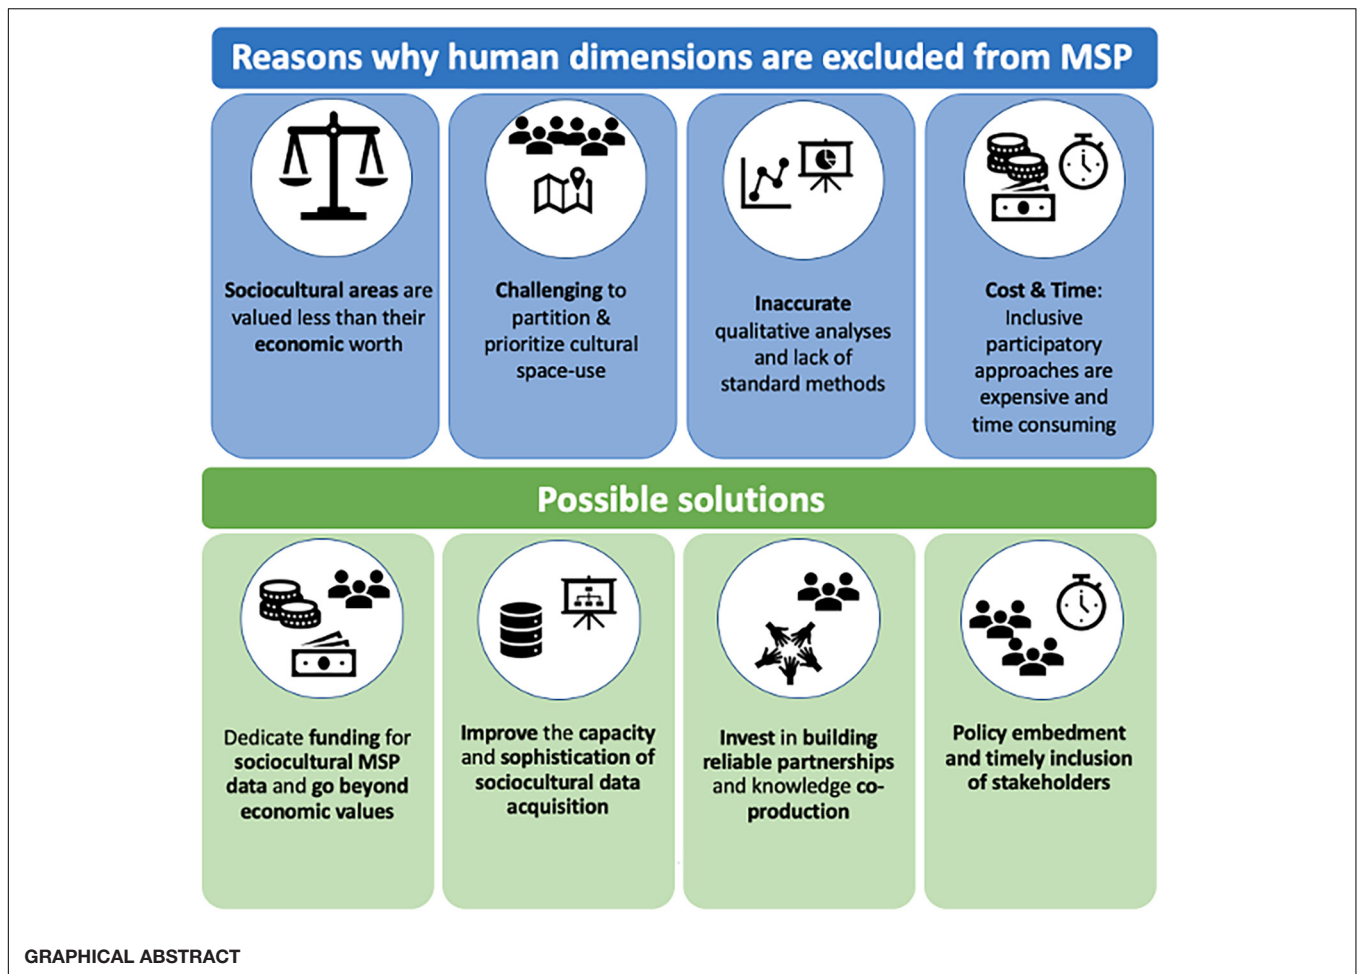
Reasons why human dimensions are excluded from MSP

Sociocultural areas are valued less than their economic worth

Challenging to partition & prioritize cultural space-use

Inaccurate qualitative analyses and lack of standard methods

Cost & Time: Inclusive participatory approaches are expensive and time consuming

Possible solutions

Dedicate funding for sociocultural MSP data and go beyond economic values

Improve the capacity and sophistication of sociocultural data acquisition

Invest in building reliable partnerships and knowledge co-production

Policy embedment and timely inclusion of stakeholders

GRAPHICAL ABSTRACT